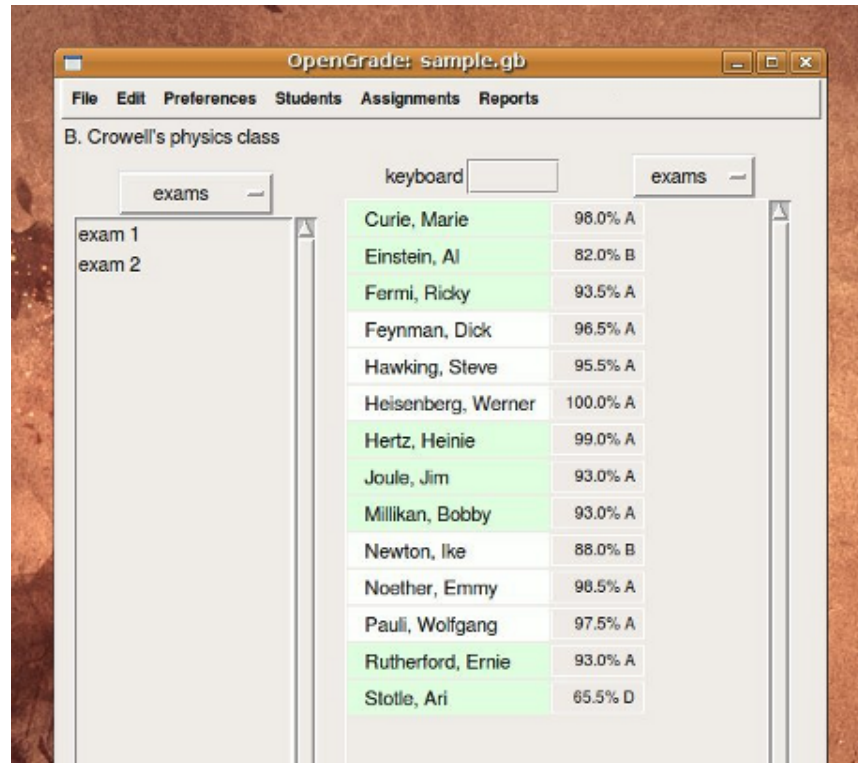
OpenGrade: sample.gb

File Edit Preferences Students Assignments Reports

B. Crowell's physics class

exams

exam 1
exam 2

keyboard

exams

| | |
|---|---|
| Curie, Marie | 98.0% A |
| Einstein, Al | 82.0% B |
| Fermi, Ricky | 93.5% A |
| Feynman, Dick | 96.5% A |
| Hawking, Steve | 95.5% A |
| Heisenberg, Werner | 100.0% A |
| Hertz, Heinie | 99.0% A |
| Joule, Jim | 93.0% A |
| Millikan, Bobby | 93.0% A |
| Newton, Ike | 88.0% B |
| Noether, Emmy | 98.5% A |
| Pauli, Wolfgang | 97.5% A |
| Rutherford, Ernie | 93.0% A |
| Stotle, Ari | 65.5% D |